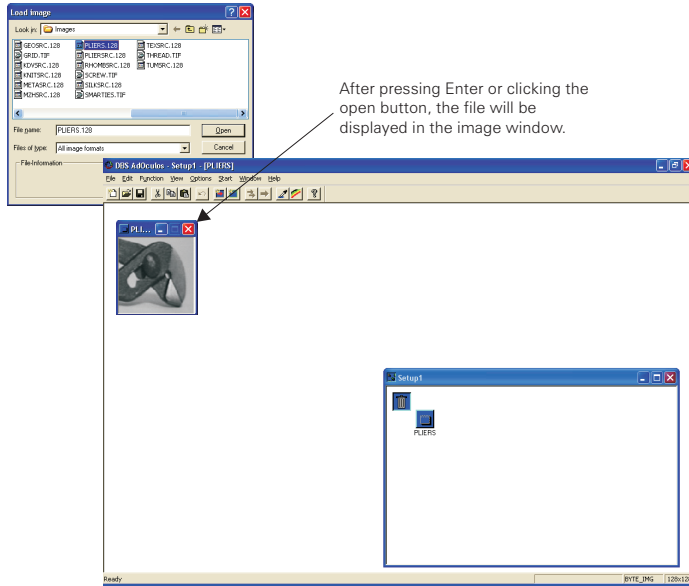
Load image

Look in: Images

GEOSRC.128
GRID.TIF
KDVSRC.128
KNITSRC.128
METASRC.128
MZHSRC.128
PLIERS.128
PLIERSRC.128
RHOMBSRC.128
SCREW.TIF
SILKSRC.128
SMARTIES.TIF
TEXSRC.128
THREAD.TIF
TUMSRC.128

File name: PLIERS.128
Open
Files of type: All image formats
Cancel
File-Information

After pressing Enter or clicking the open button, the file will be displayed in the image window.

DBS-AdOculos - Setup1 - [PLIERS]
File Edit Function View Options Start Window Help

PLI...

Setup1

PLIERS

Ready
BYTE_IMG
128x12